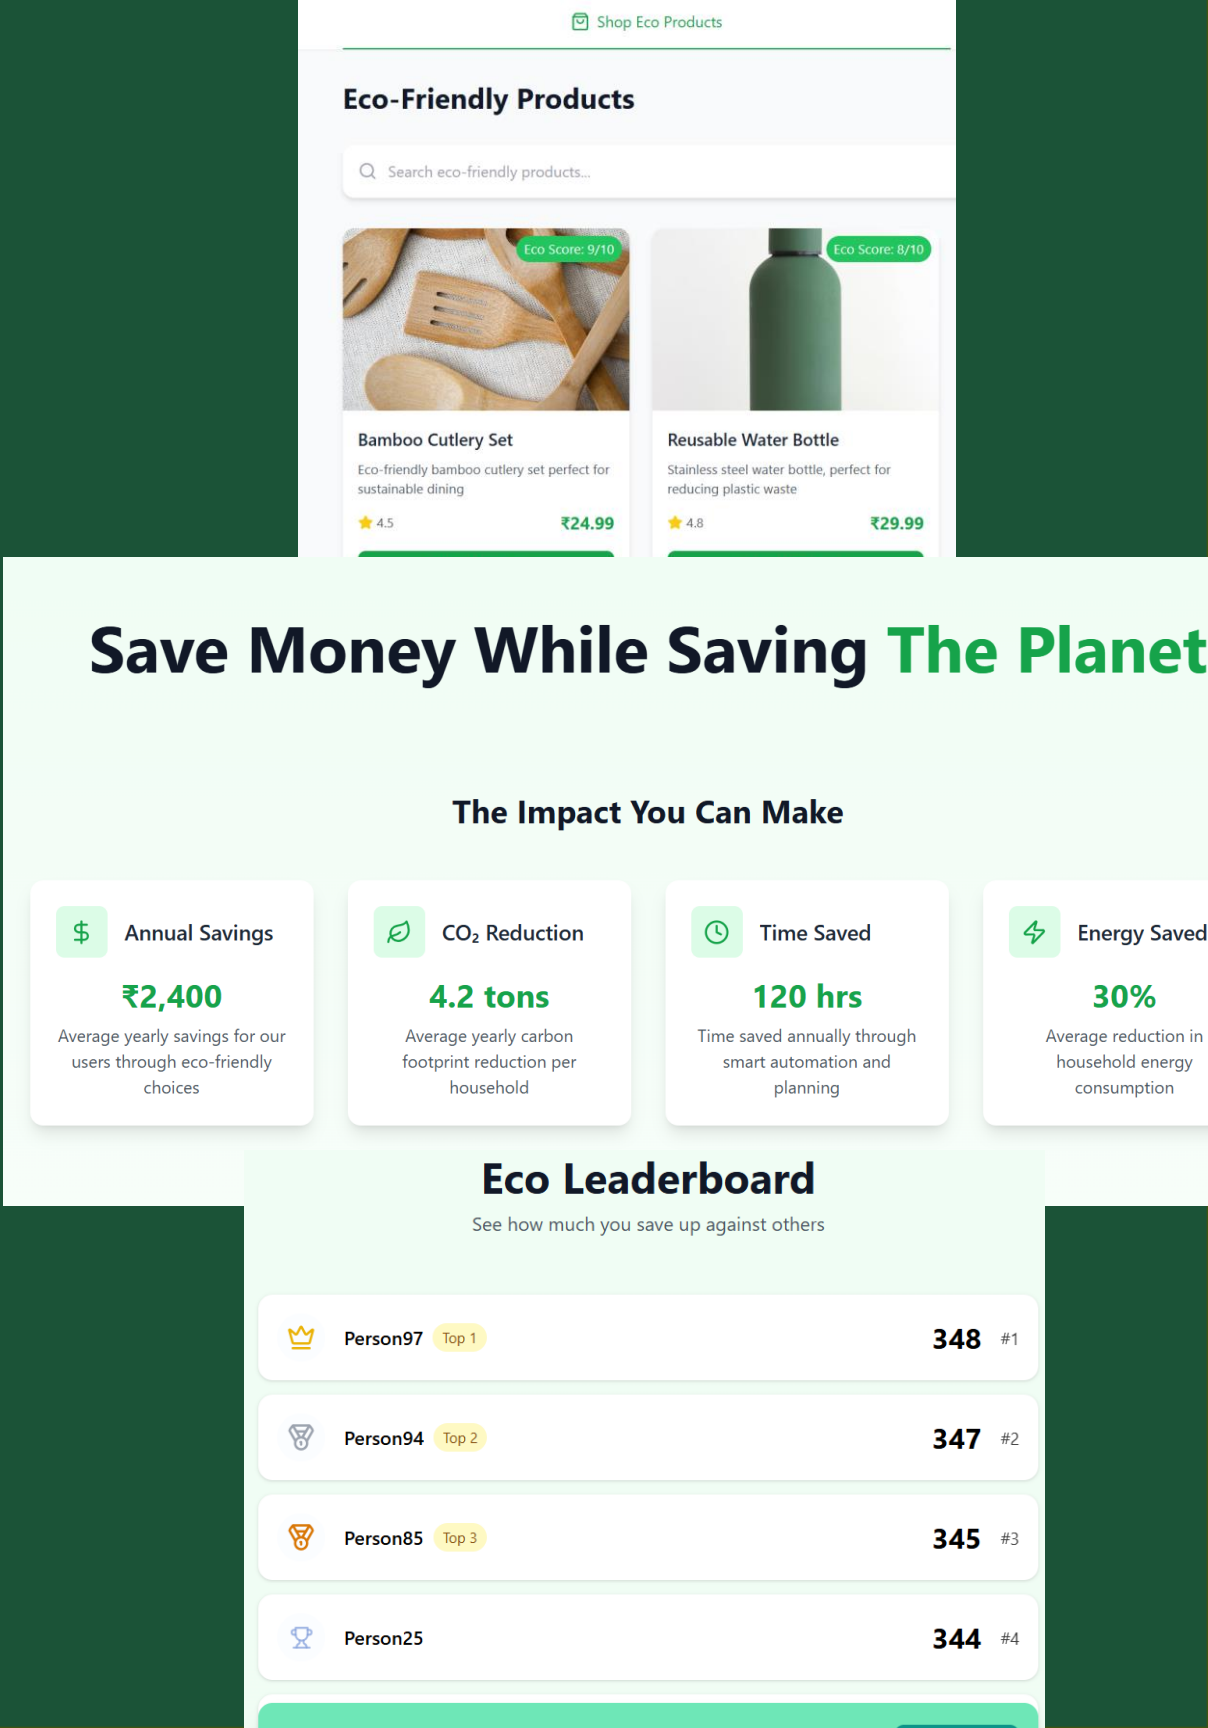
Shop Eco Products

Eco-Friendly Products

Search eco-friendly products...

Eco Score: 9/10

Bamboo Cutlery Set

Eco-friendly bamboo cutlery set perfect for sustainable dining

4.5 ₹24.99

Eco Score: 8/10

Reusable Water Bottle

Stainless steel water bottle, perfect for reducing plastic waste

4.8 ₹29.99

Save Money While Saving The Planet

The Impact You Can Make

Annual Savings

₹2,400

Average yearly savings for our users through eco-friendly choices

$CO_2$ Reduction

4.2 tons

Average yearly carbon footprint reduction per household

Time Saved

120 hrs

Time saved annually through smart automation and planning

Energy Saved

30%

Average reduction in household energy consumption

Eco Leaderboard

See how much you save up against others

| | | | |
|---|---|---|---|
| Person97 | Top 1 | 348 | #1 |
| Person94 | Top 2 | 347 | #2 |
| Person85 | Top 3 | 345 | #3 |
| Person25 | | 344 | #4 |